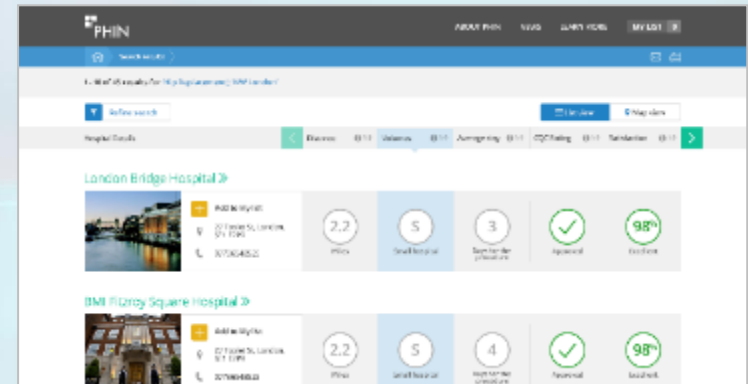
PHIN

ABOUT PHIN NEWS LEARN MORE MY LIST

Search results

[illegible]

Refine search

List view

Map view

Hospital Details

Distance

Volumes

Average stay

CQC Rating

Satisfaction

London Bridge Hospital »

Add to My List

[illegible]

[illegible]

2.2

Miles

5

Small hospital

3

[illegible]

Approved

98%

Excellent

BMI Fitzroy Square Hospital »

Add to My List

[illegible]

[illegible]

2.2

Miles

5

Small hospital

4

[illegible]

Approved

98%

Excellent